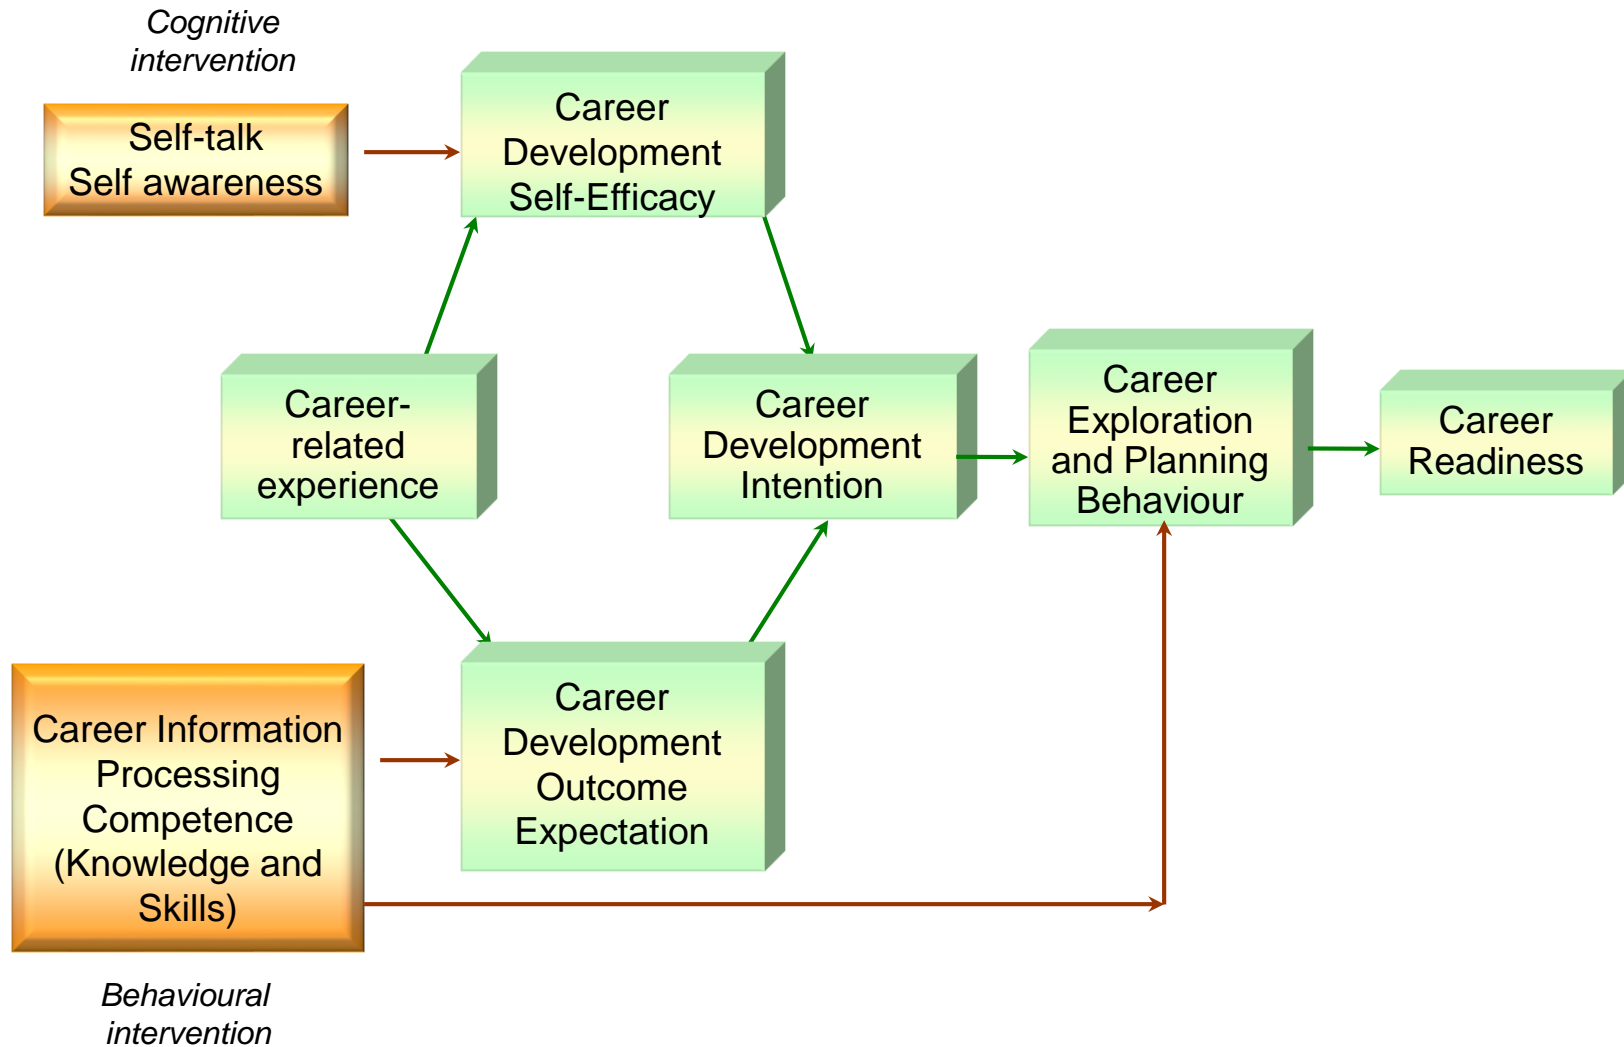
Cognitive intervention

Self-talk
Self awareness

Career Development Self-Efficacy

Career-related experience

Career Development Intention

Career Exploration and Planning Behaviour

Career Readiness

Career Information Processing Competence (Knowledge and Skills)

Career Development Outcome Expectation

Behavioural intervention